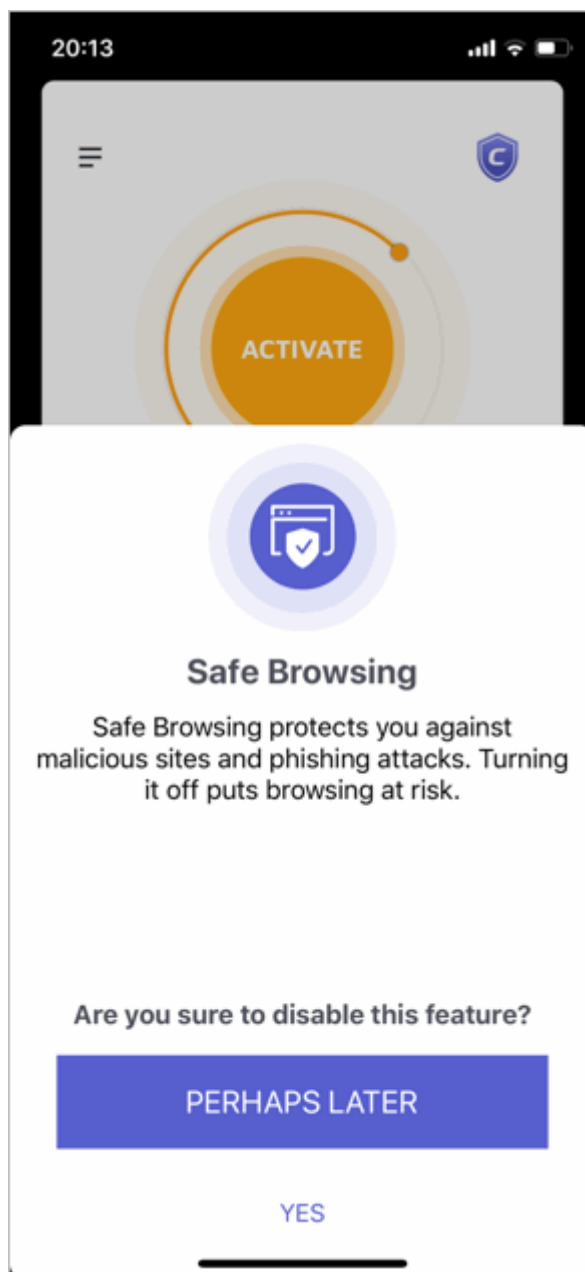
20:13

C

ACTIVATE

Safe Browsing

Safe Browsing protects you against malicious sites and phishing attacks. Turning it off puts browsing at risk.

Are you sure to disable this feature?

PERHAPS LATER

YES